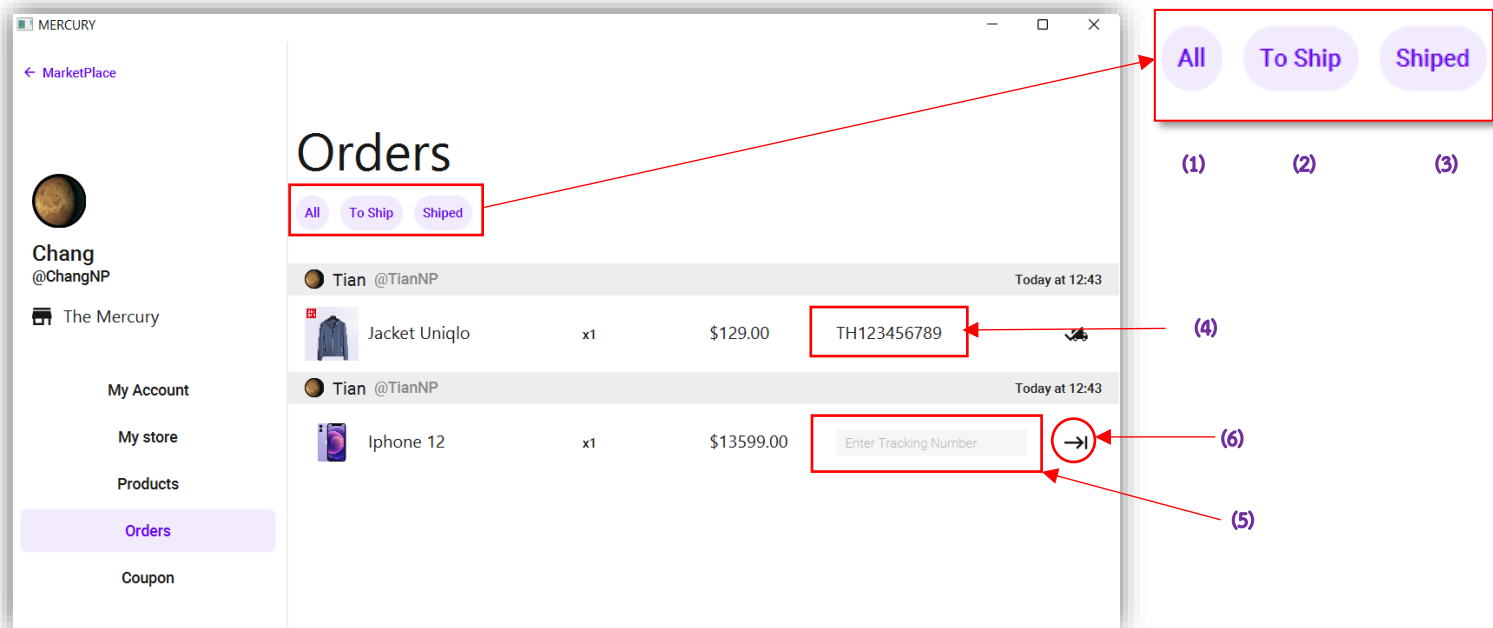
MERCURY

← MarketPlace

Chang
@ChangNP

The Mercury

My Account

My store

Products

Orders

Coupon

Orders

All To Ship Shiped

Tian @TianNP Today at 12:43

Jacket Uniqlo x1 $129.00 TH123456789

Tian @TianNP Today at 12:43

Iphone 12 x1 $13599.00 Enter Tracking Number

All To Ship Shiped

(1) (2) (3)

(4)

(6)

(5)